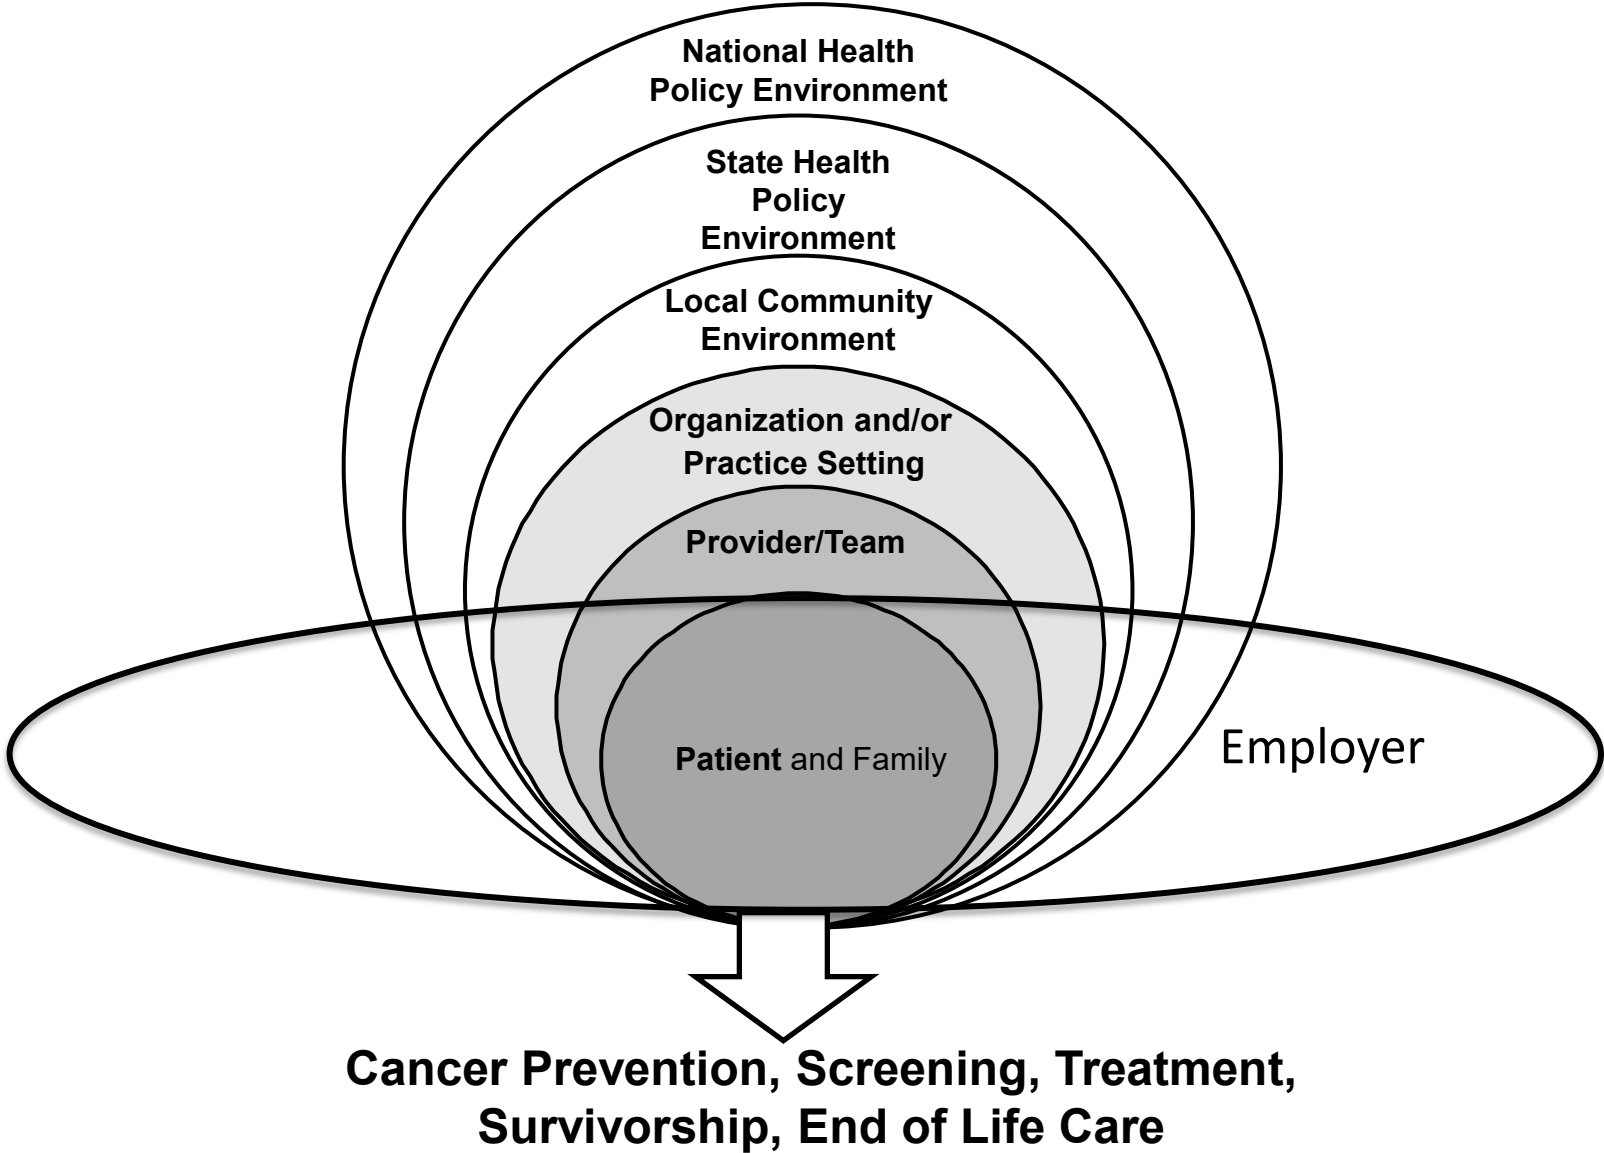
National Health Policy Environment

State Health Policy Environment

Local Community Environment

Organization and/or Practice Setting

Provider/Team

Patient and Family

Employer

Cancer Prevention, Screening, Treatment, Survivorship, End of Life Care